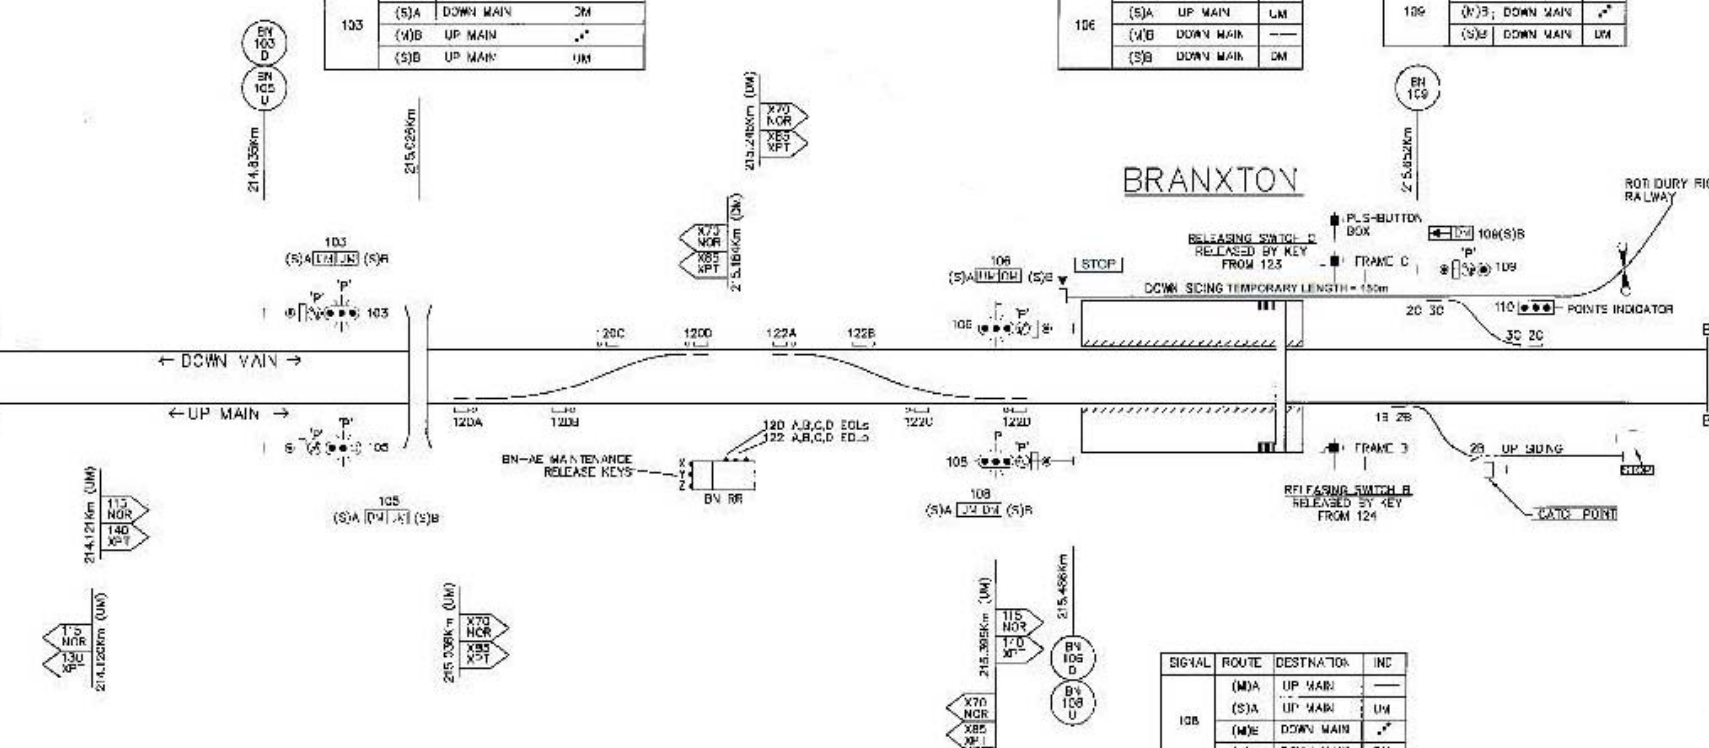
| 103 | (S)A | DOWN MAIN | DM |
|---|---|---|---|
| | (M)B | UP MAIN | |
| | (S)B | UP MAIN | UM |

| 106 | (S)A | UP MAIN | UM |
|---|---|---|---|
| | (M)B | DOWN MAIN | — |
| | (S)B | DOWN MAIN | DM |

| 109 | (M)B | DOWN MAIN | |
|---|---|---|---|
| | (S)B | DOWN MAIN | DM |

BN 103 D

BN 105 U

214.835Km

215.029Km

215.246Km (DM) X70 NOR X85 XPT

BN 109

215.852Km

BRANXTON

ROTHBURY RIC RALWAY

X70 NOR X85 XPT 215.164Km (DM)

103 (S)A DM UM (S)B

'P' 'P' 103

106 (S)A UM DM (S)B

STOP

RELEASING SWITCH D RELEASED BY KEY FROM 123

PUSH-BUTTON BOX

DM 109(S)B

FRAME C

'P' 109

DOWN SIDING TEMPORARY LENGTH = 150m

106 'P'

20 30

110 POINTS INDICATOR

120C 120D 122A 122B

3D 2C

← DOWN MAIN →

← UP MAIN →

120A 120B 122C 122D

1B 2B

'P' 'P' 105

120 A,B,C,D EOLs
122 A,B,C,D EOLs

BN-AE MAINTENANCE RELEASE KEYS

X Y Z

BN RR

105 'P'

FRAME B

2B UP SIDING

STOP

105 (S)A DM UM (S)B

108 (S)A UM DM (S)B

RELEASING SWITCH B RELEASED BY KEY FROM 124

CATCH POINT

214.121Km (UM) 115 NOR 140 XPT

115 NOR 130 XPT 214.120Km (UM)

215.338Km (UM) X70 NOR X85 XPT

215.395Km (UM) 115 NOR 170 XPT

215.486Km

BN 106 D

BN 108 U

X70 NOR X85 XPT

| SIGNAL | ROUTE | DESTINATION | IND |
|---|---|---|---|
| 108 | (M)A | UP MAIN | — |
| | (S)A | UP MAIN | UM |
| | (M)B | DOWN MAIN | |